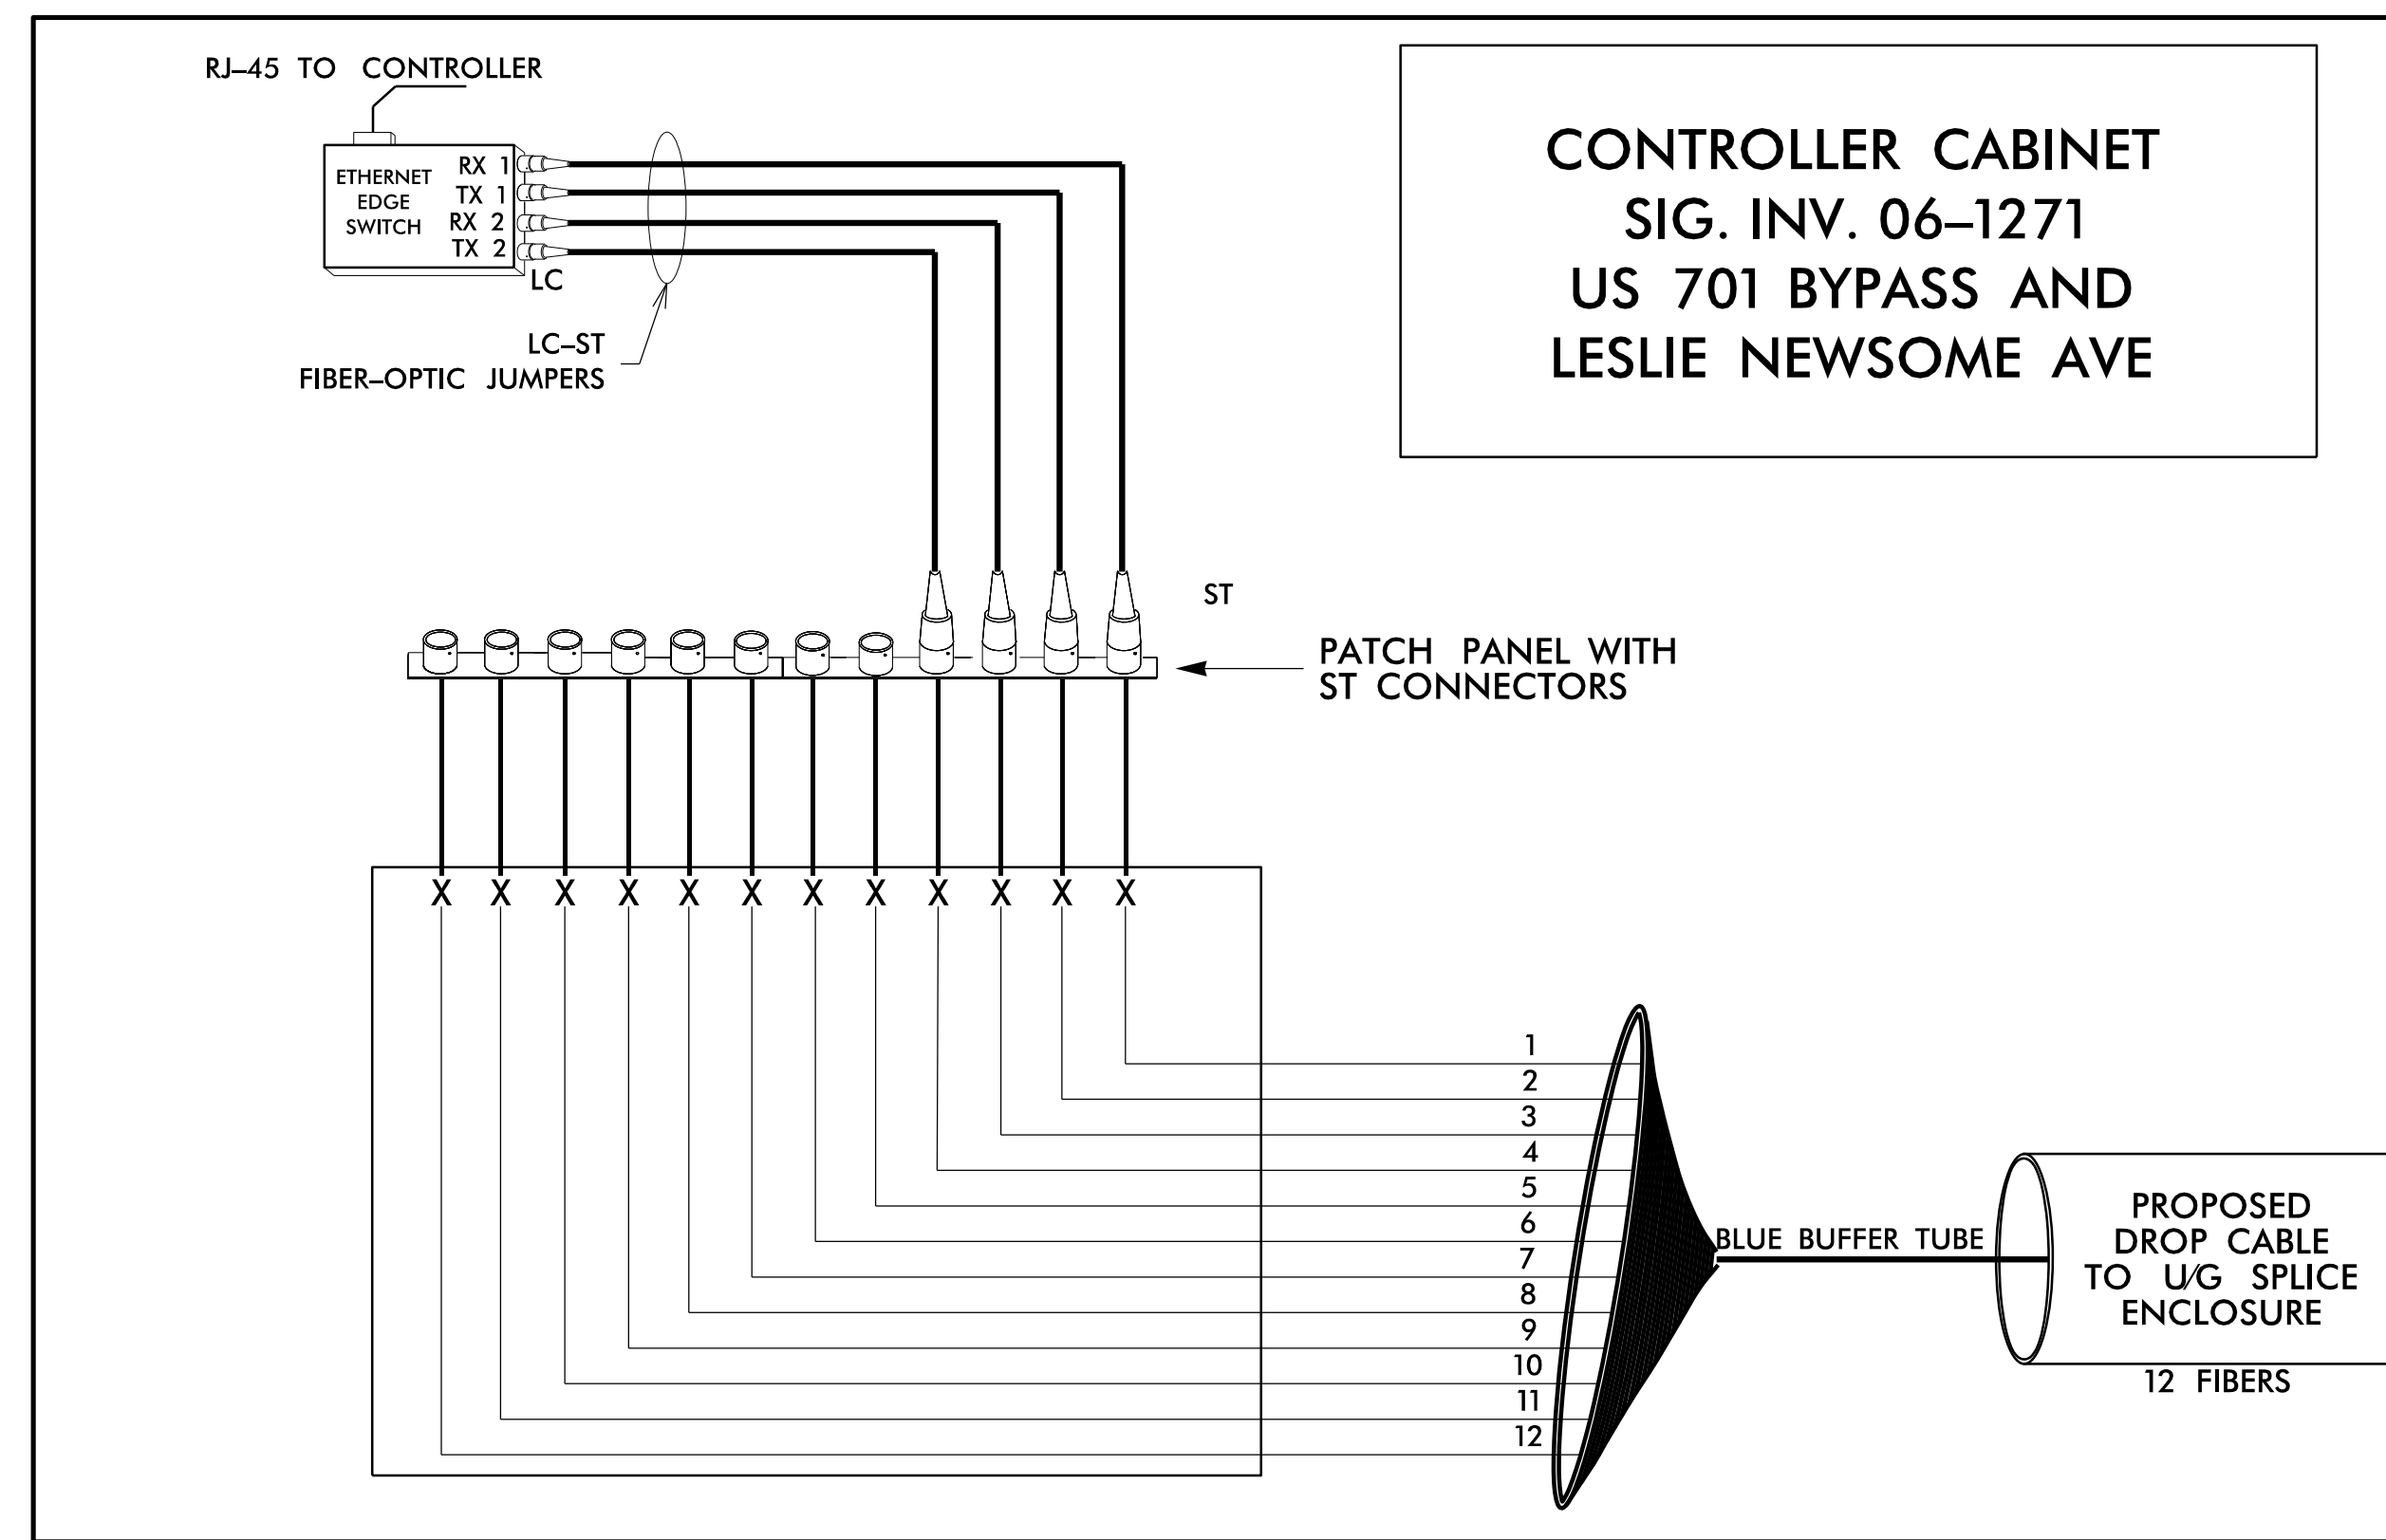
RJ–45 TO CONTROLLER

ETHERNET EDGE SWITCH

RX 1
TX 1
RX 2
TX 2

LC

LC–ST FIBER–OPTIC JUMPERS

CONTROLLER CABINET
SIG. INV. 06–1271
US 701 BYPASS AND
LESLIE NEWSOME AVE

ST

PATCH PANEL WITH ST CONNECTORS

X X X X X X X X X X X X

1
2
3
4
5
6
7
8
9
10
11
12

BLUE BUFFER TUBE

PROPOSED DROP CABLE TO U/G SPLICE ENCLOSURE

12 FIBERS